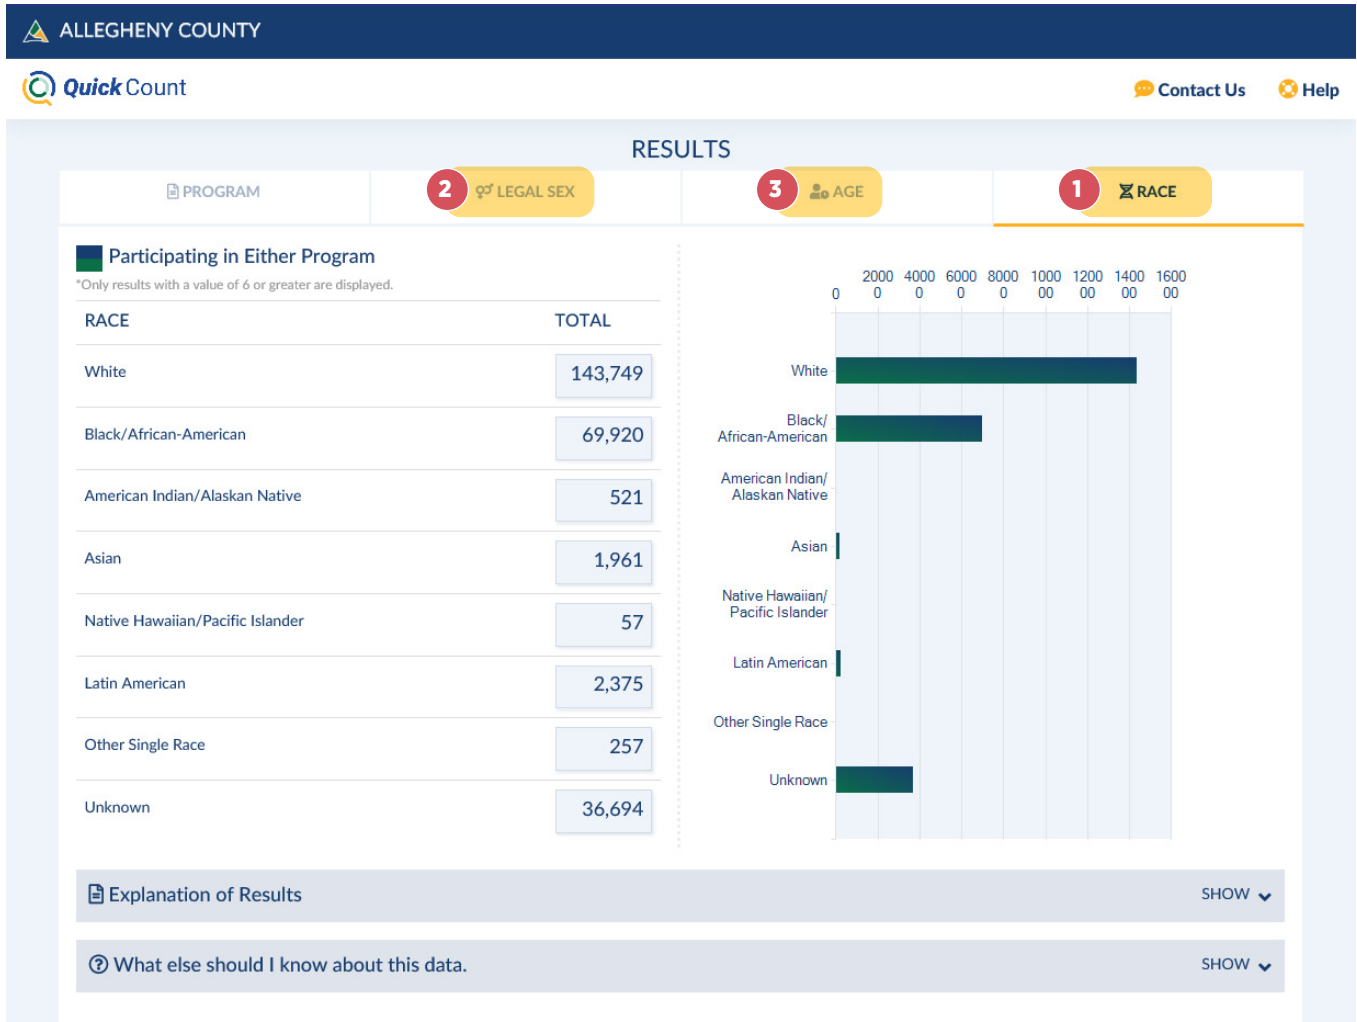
ALLEGHENY COUNTY

Quick Count

Contact Us Help

RESULTS

PROGRAM

2 LEGAL SEX

3 AGE

1 RACE

Participating in Either Program

*Only results with a value of 6 or greater are displayed.

| RACE | TOTAL |
|---|---|
| White | 143,749 |
| Black/African-American | 69,920 |
| American Indian/Alaskan Native | 521 |
| Asian | 1,961 |
| Native Hawaiian/Pacific Islander | 57 |
| Latin American | 2,375 |
| Other Single Race | 257 |
| Unknown | 36,694 |

0 2000 0 4000 0 6000 0 8000 0 1000 00 1200 00 1400 00 1600 00

White
Black/ African-American
American Indian/ Alaskan Native
Asian
Native Hawaiian/ Pacific Islander
Latin American
Other Single Race
Unknown

Explanation of Results SHOW

What else should I know about this data. SHOW